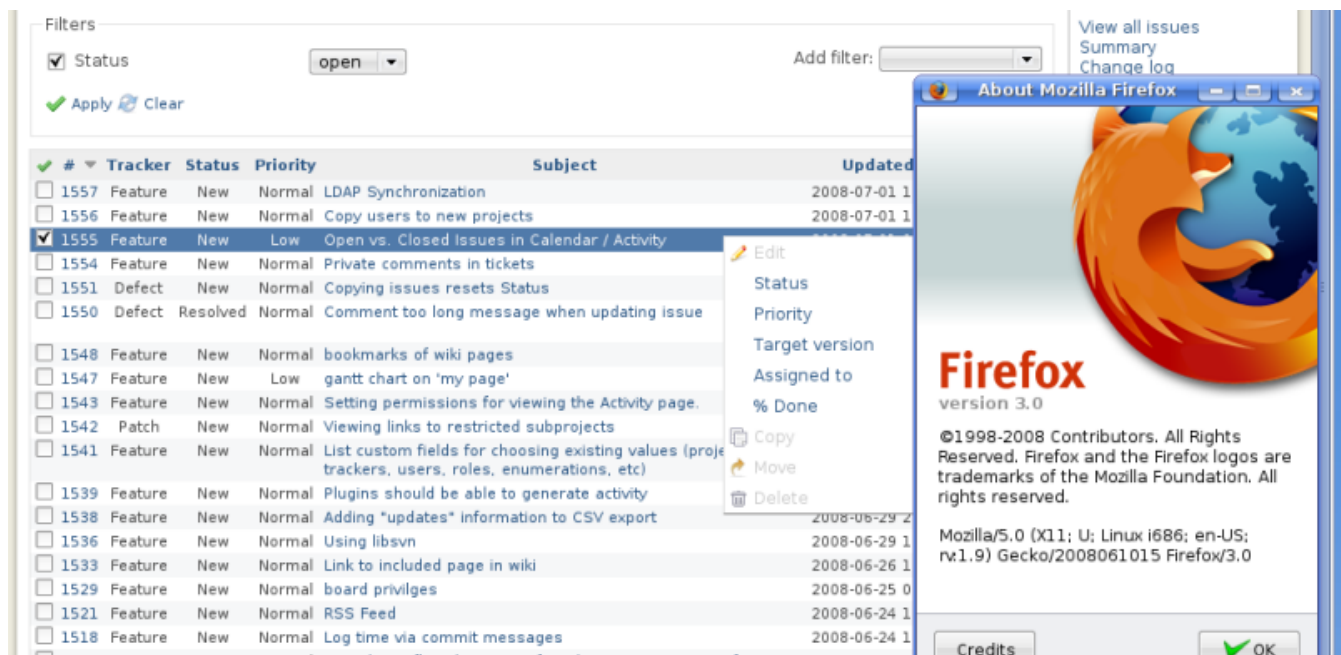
Filters

Status open

Add filter:

Apply Clear

View all issues
Summary
Change log

| # | Tracker | Status | Priority | Subject | Updated |
|---|---|---|---|---|---|
| 1557 | Feature | New | Normal | LDAP Synchronization | 2008-07-01 1 |
| 1556 | Feature | New | Normal | Copy users to new projects | 2008-07-01 1 |
| 1555 | Feature | New | Low | Open vs. Closed Issues in Calendar / Activity | |
| 1554 | Feature | New | Normal | Private comments in tickets | |
| 1551 | Defect | New | Normal | Copying issues resets Status | |
| 1550 | Defect | Resolved | Normal | Comment too long message when updating issue | |
| 1548 | Feature | New | Normal | bookmarks of wiki pages | |
| 1547 | Feature | New | Low | gantt chart on 'my page' | |
| 1543 | Feature | New | Normal | Setting permissions for viewing the Activity page. | |
| 1542 | Patch | New | Normal | Viewing links to restricted subprojects | |
| 1541 | Feature | New | Normal | List custom fields for choosing existing values (proje trackers, users, roles, enumerations, etc) | |
| 1539 | Feature | New | Normal | Plugins should be able to generate activity | |
| 1538 | Feature | New | Normal | Adding "updates" information to CSV export | 2008-06-29 2 |
| 1536 | Feature | New | Normal | Using libsvn | 2008-06-29 1 |
| 1533 | Feature | New | Normal | Link to included page in wiki | 2008-06-26 1 |
| 1529 | Feature | New | Normal | board privilges | 2008-06-25 0 |
| 1521 | Feature | New | Normal | RSS Feed | 2008-06-24 1 |
| 1518 | Feature | New | Normal | Log time via commit messages | 2008-06-24 1 |

Edit
Status
Priority
Target version
Assigned to
% Done
Copy
Move
Delete

About Mozilla Firefox

Firefox
version 3.0

©1998-2008 Contributors. All Rights Reserved. Firefox and the Firefox logos are trademarks of the Mozilla Foundation. All rights reserved.

Mozilla/5.0 (X11; U; Linux i686; en-US; rv:1.9) Gecko/2008061015 Firefox/3.0

Credits
OK